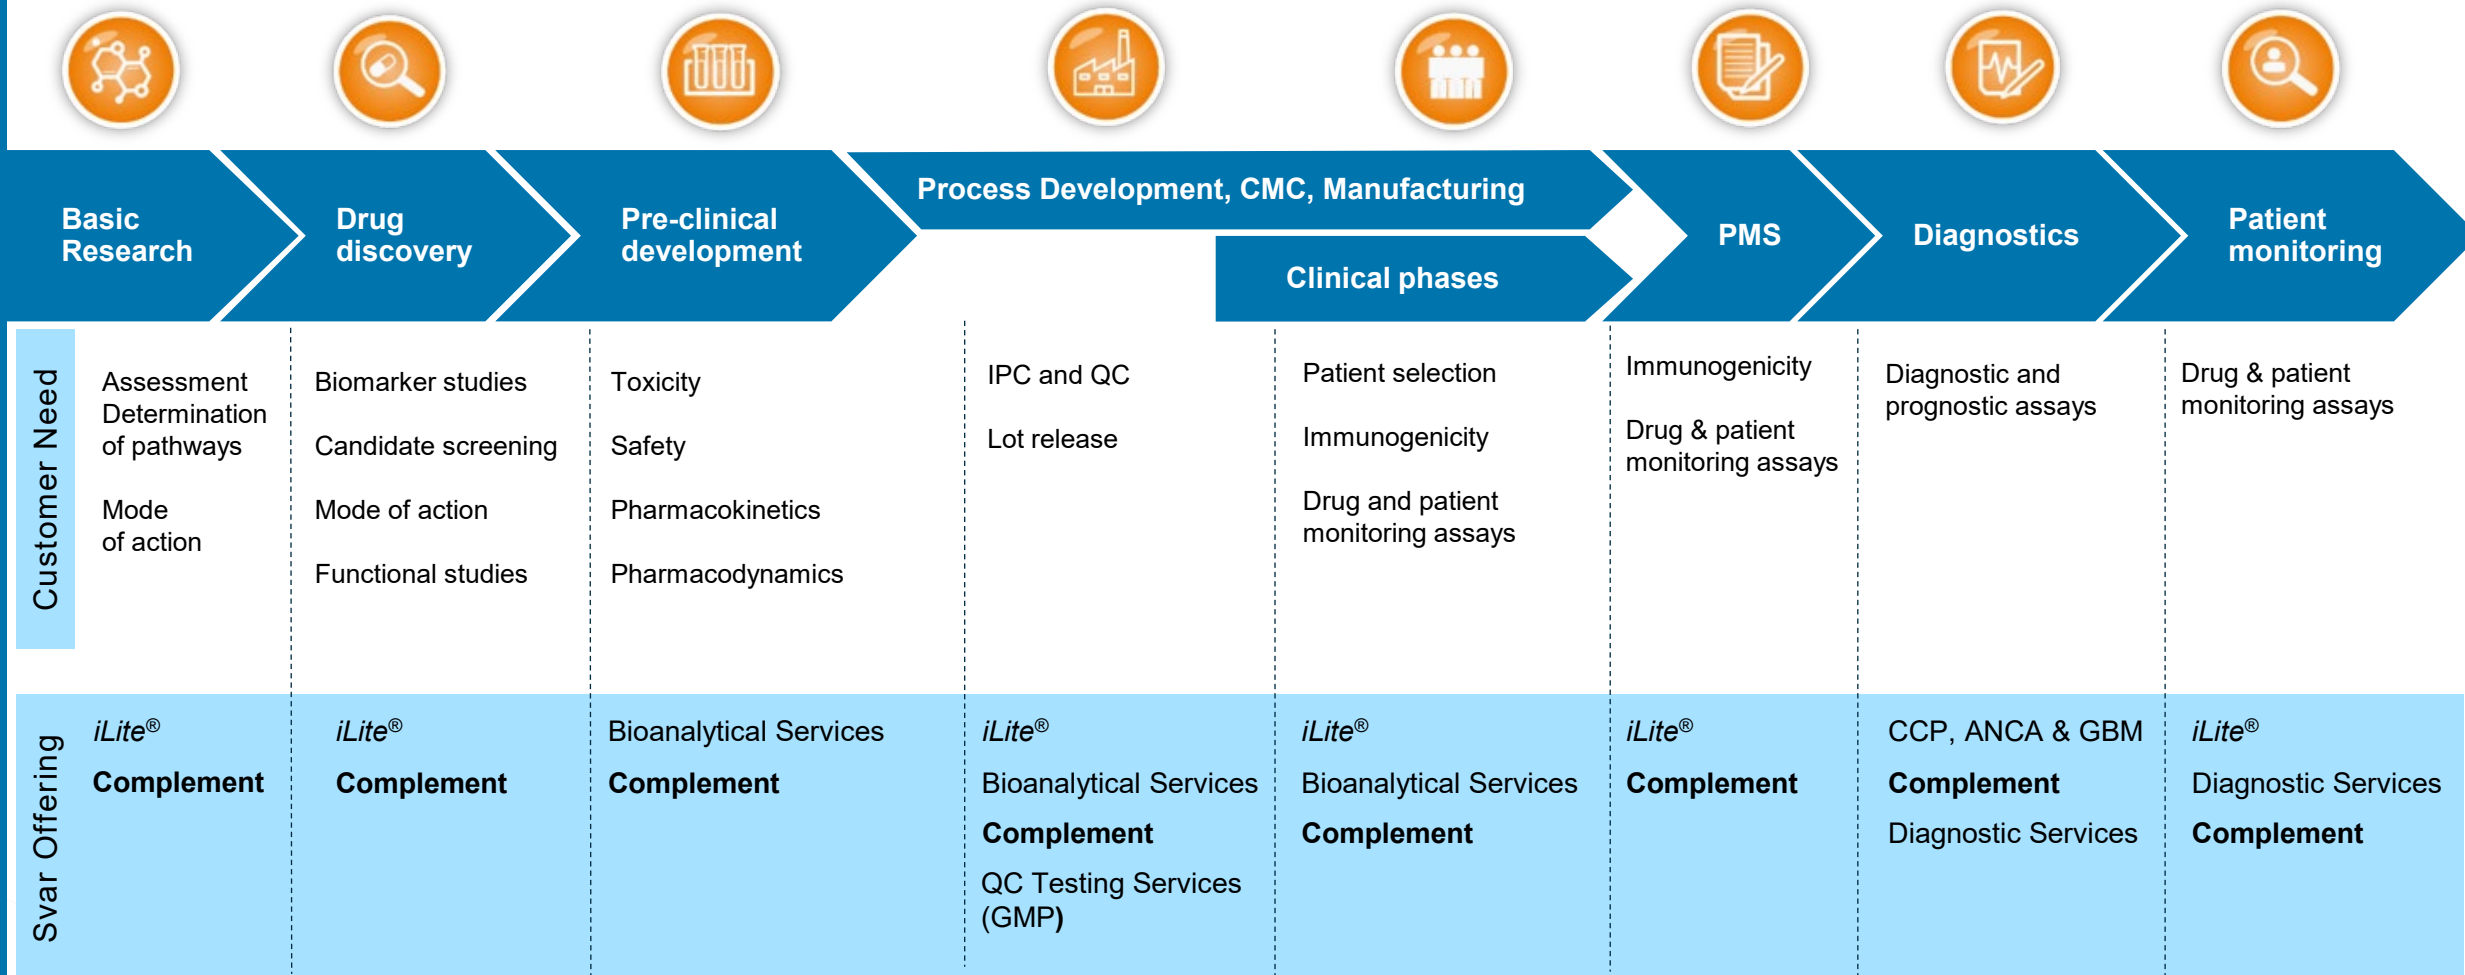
Basic Research

Drug discovery

Pre-clinical development

Process Development, CMC, Manufacturing

Clinical phases

PMS

Diagnostics

Patient monitoring

Customer Need

Assessment Determination of pathways

Mode of action

Biomarker studies

Candidate screening

Mode of action

Functional studies

Toxicity

Safety

Pharmacokinetics

Pharmacodynamics

IPC and QC

Lot release

Patient selection

Immunogenicity

Drug and patient monitoring assays

Immunogenicity

Drug & patient monitoring assays

Diagnostic and prognostic assays

Drug & patient monitoring assays

Svar Offering

iLite®

Complement

iLite®

Complement

Bioanalytical Services

Complement

iLite®

Bioanalytical Services

Complement

QC Testing Services (GMP)

iLite®

Bioanalytical Services

Complement

iLite®

Complement

CCP, ANCA & GBM

Complement

Diagnostic Services

iLite®

Diagnostic Services

Complement